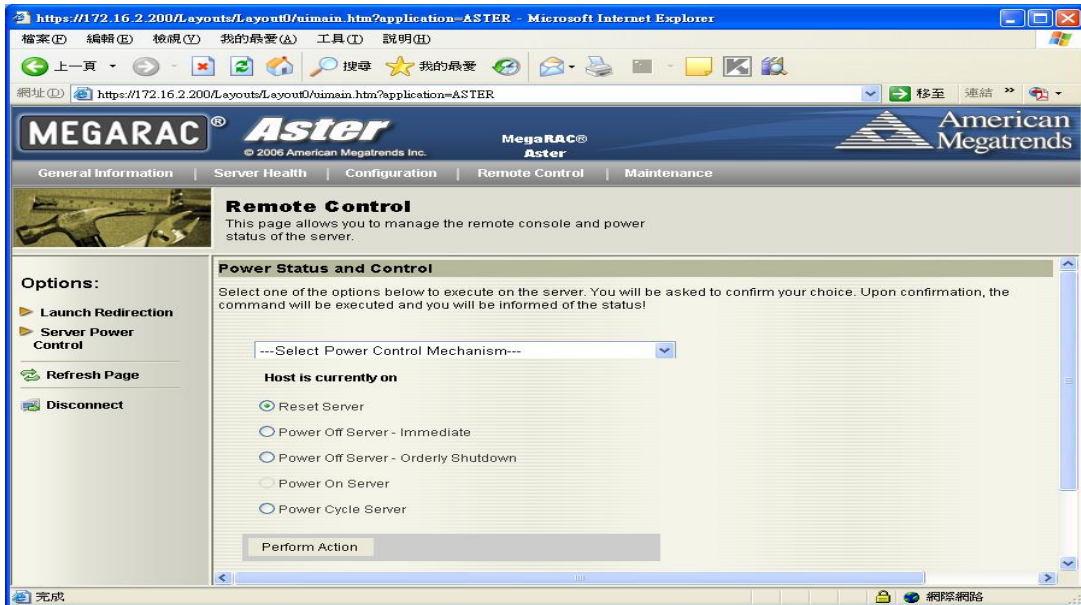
https://172.16.2.200/Layouts/Layout0/uimain.htm?application=ASTER - Microsoft Internet Explorer

檔案(F) 編輯(E) 檢視(V) 我的最愛(A) 工具(T) 說明(H)

上一頁 搜尋 我的最愛

網址(D) https://172.16.2.200/Layouts/Layout0/uimain.htm?application=ASTER 移至 連結

MEGARAC® Aster © 2006 American Megatrends Inc. MegaRAC® Aster American Megatrends

General Information | Server Health | Configuration | Remote Control | Maintenance

Remote Control

This page allows you to manage the remote console and power status of the server.

Options:

Launch Redirection

Server Power Control

Refresh Page

Disconnect

Power Status and Control

Select one of the options below to execute on the server. You will be asked to confirm your choice. Upon confirmation, the command will be executed and you will be informed of the status!

---Select Power Control Mechanism---

Host is currently on

Reset Server

Power Off Server - Immediate

Power Off Server - Orderly Shutdown

Power On Server

Power Cycle Server

Perform Action

完成 網際網路